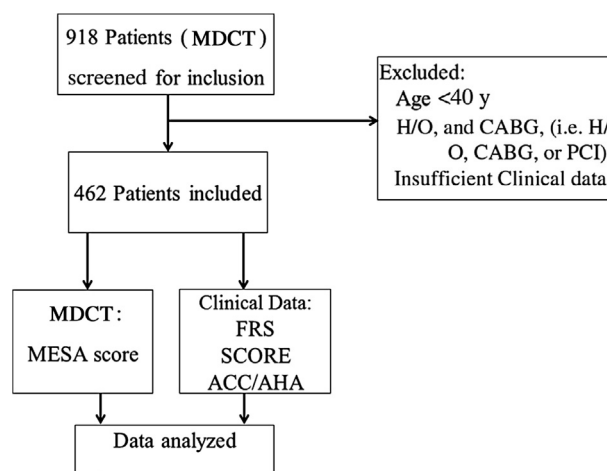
918 Patients (MDCT) screened for inclusion

Excluded:
Age <40 y
H/O, and CABG, (i.e. H/
O, CABG, or PCI)
Insufficient Clinical data

462 Patients included

MDCT:
MESA score

Clinical Data:
FRS
SCORE
ACC/AHA

Data analyzed